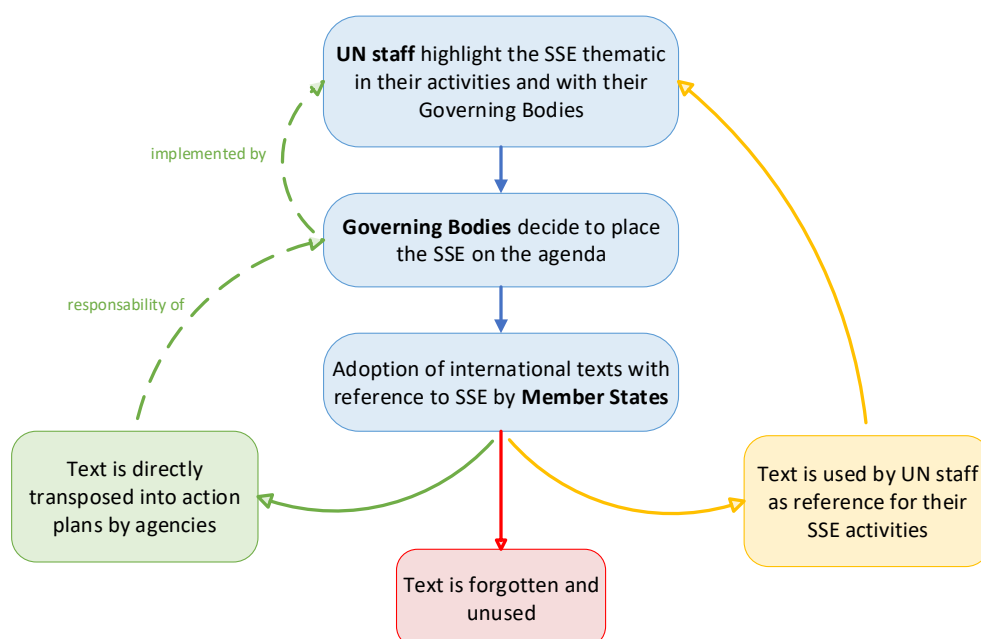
**UN staff** highlight the SSE thematic in their activities and with their Governing Bodies

implemented by

**Governing Bodies** decide to place the SSE on the agenda

responsability of

Adoption of international texts with reference to SSE by **Member States**

Text is directly transposed into action plans by agencies

Text is forgotten and unused

Text is used by UN staff as reference for their SSE activities